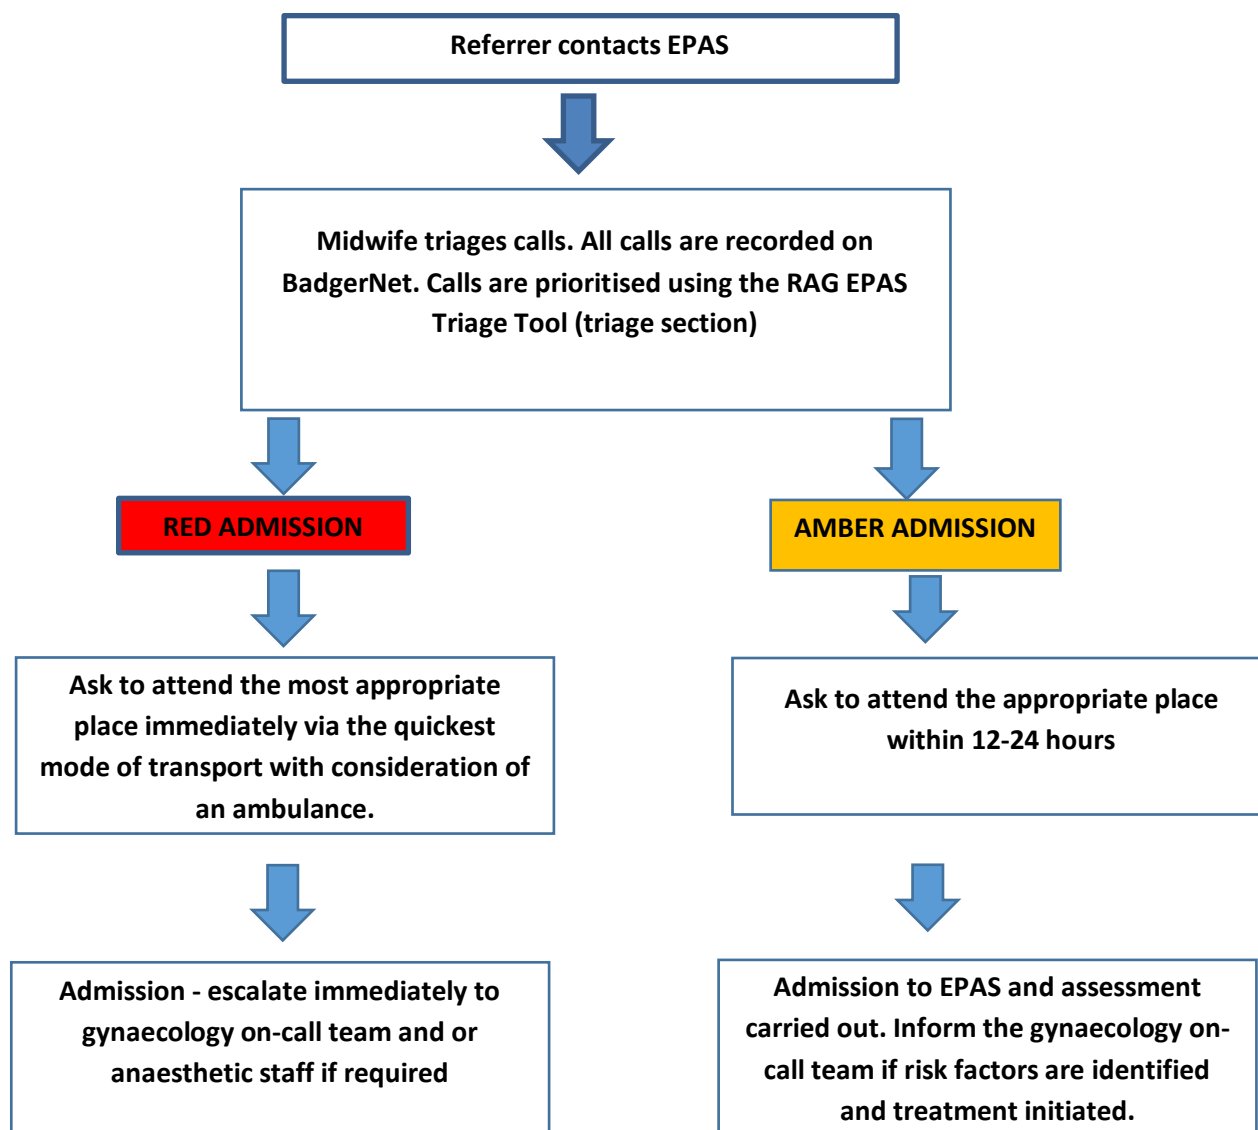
Referrer contacts EPAS

Midwife triages calls. All calls are recorded on BadgerNet. Calls are prioritised using the RAG EPAS Triage Tool (triage section)

RED ADMISSION

Ask to attend the most appropriate place immediately via the quickest mode of transport with consideration of an ambulance.

Admission - escalate immediately to gynaecology on-call team and or anaesthetic staff if required

AMBER ADMISSION

Ask to attend the appropriate place within 12-24 hours

Admission to EPAS and assessment carried out. Inform the gynaecology on-call team if risk factors are identified and treatment initiated.